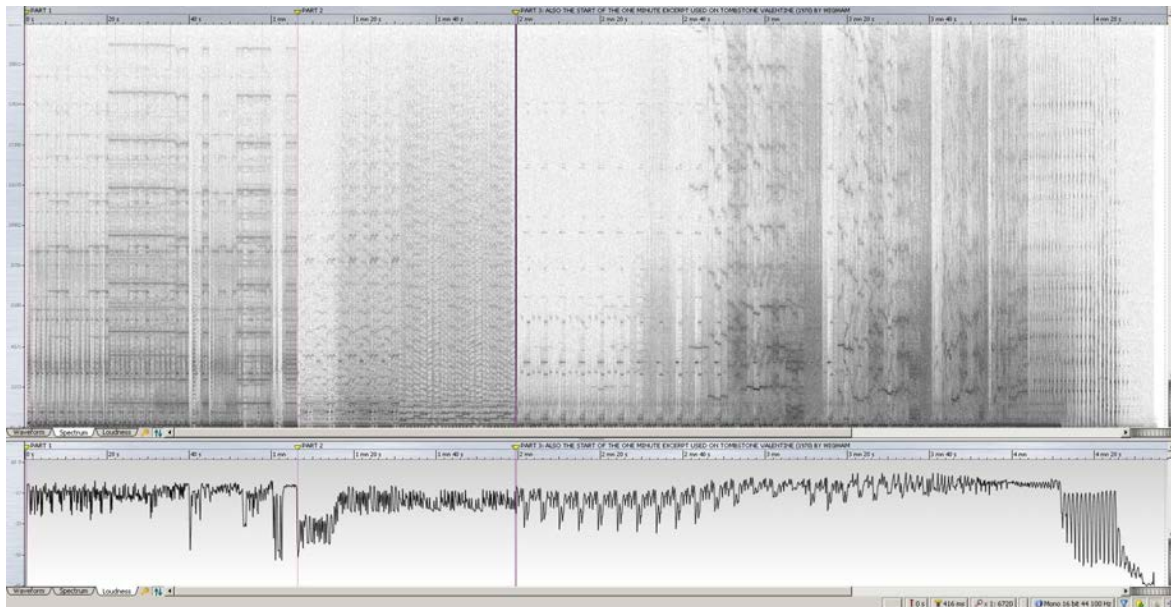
PART 1
PART 2
PART 3: ALSO THE START OF THE ONE MINUTE EXCERPT USED ON TOMBSTONE VALENTINE (1970) BY WEGMAN
0 s
20 s
40 s
1 mn
1 mn 20 s
1 mn 40 s
2 mn
2 mn 20 s
2 mn 40 s
3 mn
3 mn 20 s
3 mn 40 s
4 mn
4 mn 20 s
Waveform
Spectrum
Loudness
PART 1
PART 2
PART 3: ALSO THE START OF THE ONE MINUTE EXCERPT USED ON TOMBSTONE VALENTINE (1970) BY WEGMAN
0 s
20 s
40 s
1 mn
1 mn 20 s
1 mn 40 s
2 mn
2 mn 20 s
2 mn 40 s
3 mn
3 mn 20 s
3 mn 40 s
4 mn
4 mn 20 s
Waveform
Spectrum
Loudness
0 s
416 ms
x 1: 6720
Mono 16 bit 44 100 Hz